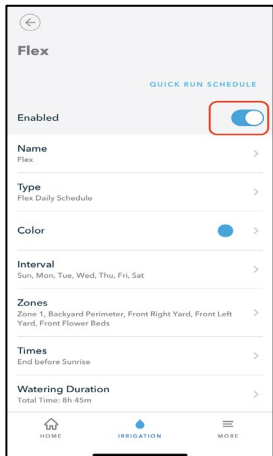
Flex

QUICK RUN SCHEDULE

Enabled

Name
Flex

Type
Flex Daily Schedule

Color

Interval
Sun, Mon, Tue, Wed, Thu, Fri, Sat

Zones
Zone 1, Backyard Perimeter, Front Right Yard, Front Left Yard, Front Flower Beds

Times
End before Sunrise

Watering Duration
Total Time: 8h 45m

HOME IRRIGATION MORE